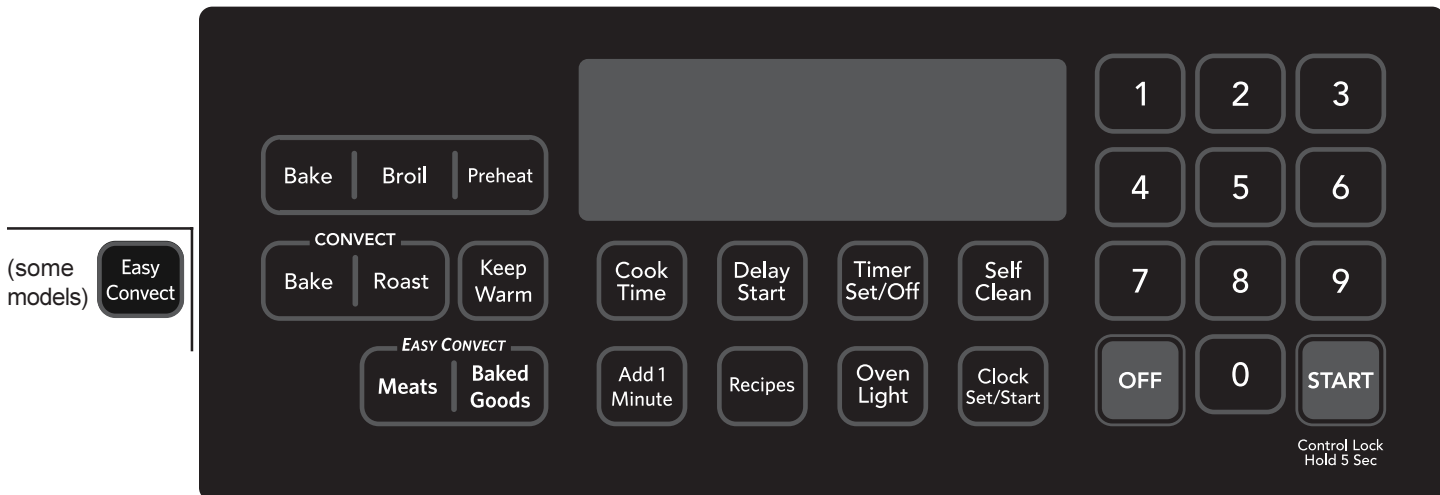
(some models) Easy Convect

Bake Broil Preheat

CONVECT
Bake Roast

Keep Warm

EASY CONVECT
Meats Baked Goods

Cook Time
Delay Start
Timer Set/Off
Self Clean

Add 1 Minute
Recipes
Oven Light
Clock Set/Start

1 2 3
4 5 6
7 8 9
OFF 0 START

Control Lock Hold 5 Sec